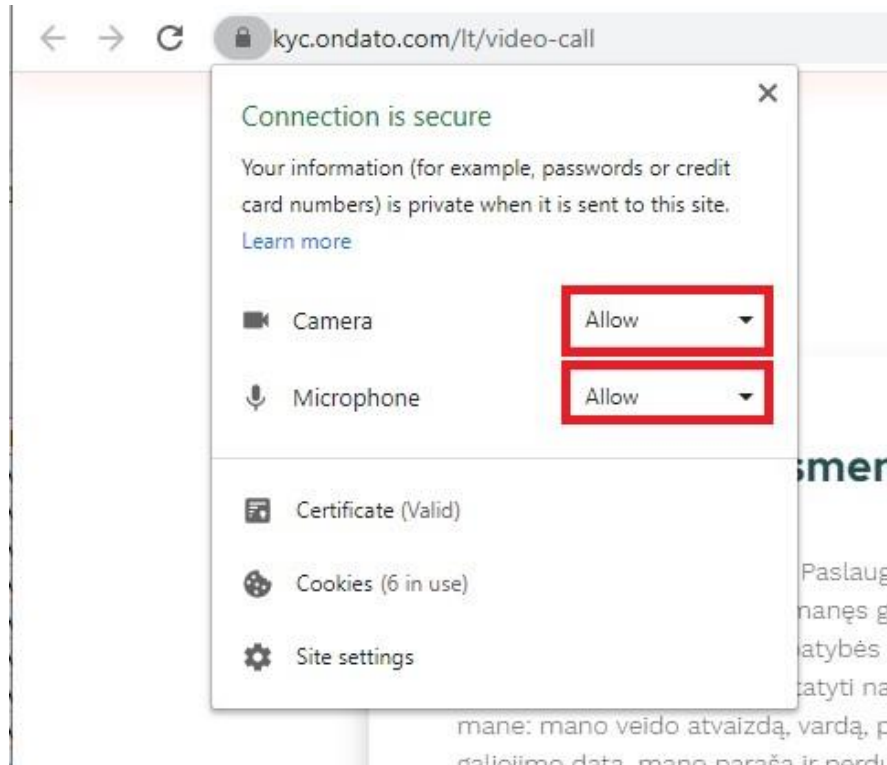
kyc.ondato.com/lt/video-call

Connection is secure

Your information (for example, passwords or credit card numbers) is private when it is sent to this site.

Learn more

Camera Allow

Microphone Allow

Certificate (Valid)

Cookies (6 in use)

Site settings

smer

Paslaug

nanęs g

atybės

tatyti na

mane: mano veido atvaizdą, vardą, p

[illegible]